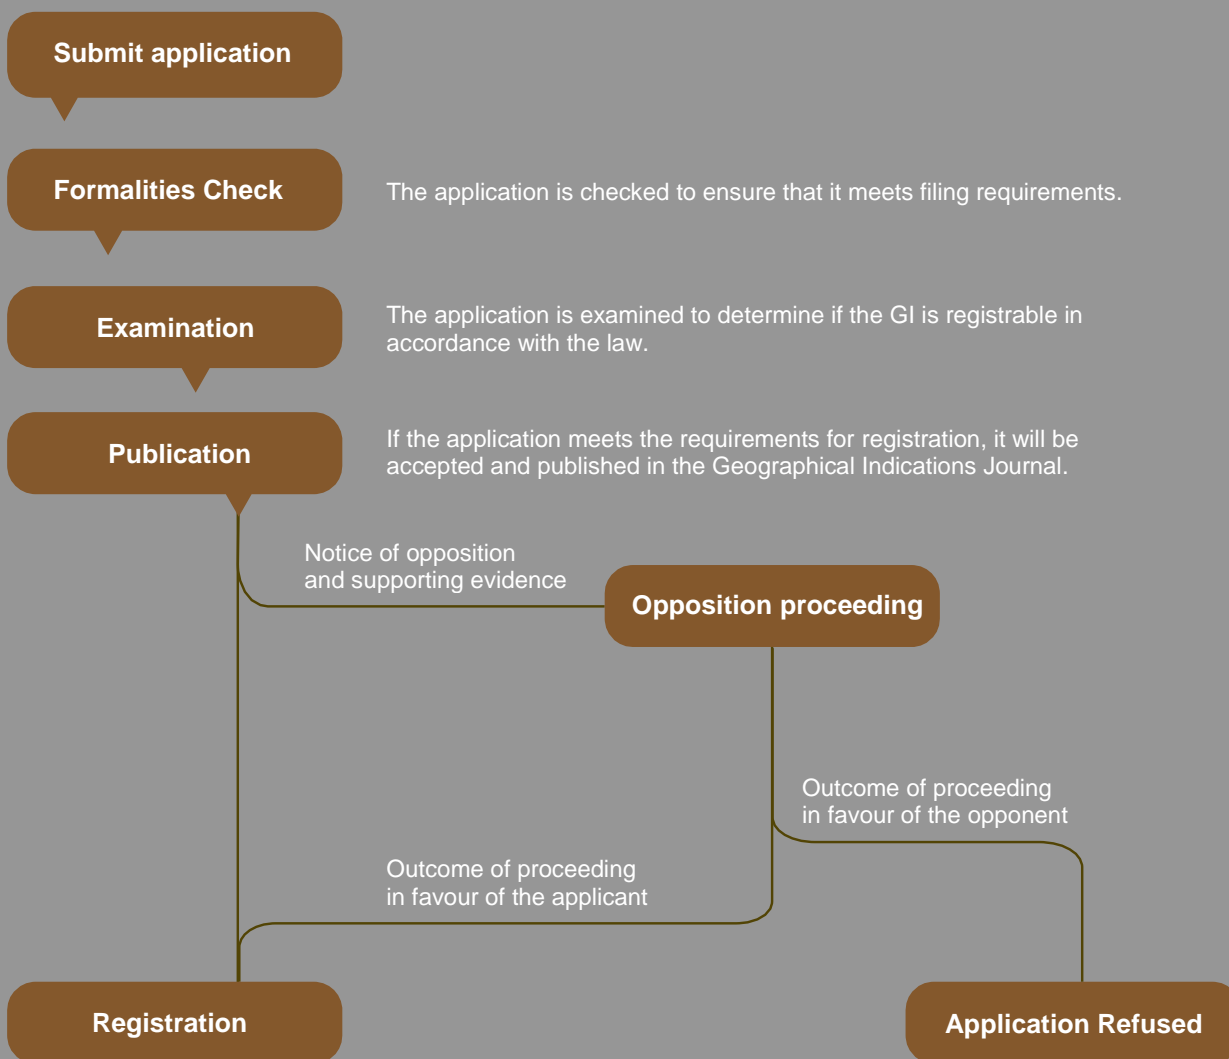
Submit application

Formalities Check

The application is checked to ensure that it meets filing requirements.

Examination

The application is examined to determine if the GI is registrable in accordance with the law.

Publication

If the application meets the requirements for registration, it will be accepted and published in the Geographical Indications Journal.

Notice of opposition and supporting evidence

Opposition proceeding

Outcome of proceeding in favour of the opponent

Outcome of proceeding in favour of the applicant

Registration

Application Refused